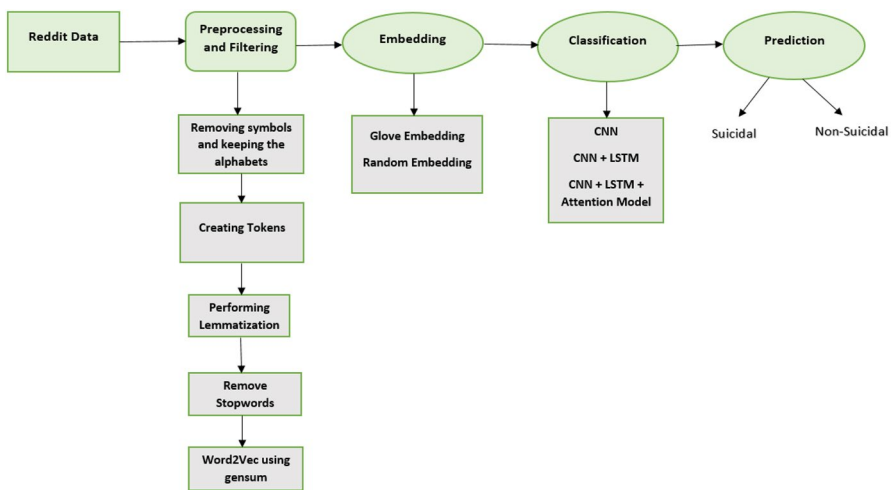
Reddit Data

Preprocessing and Filtering

Embedding

Classification

Prediction

Removing symbols and keeping the alphabets

Creating Tokens

Performing Lemmatization

Remove Stopwords

Word2Vec using gensum

Glove Embedding

Random Embedding

CNN

CNN + LSTM

CNN + LSTM + Attention Model

Suicidal

Non-Suicidal